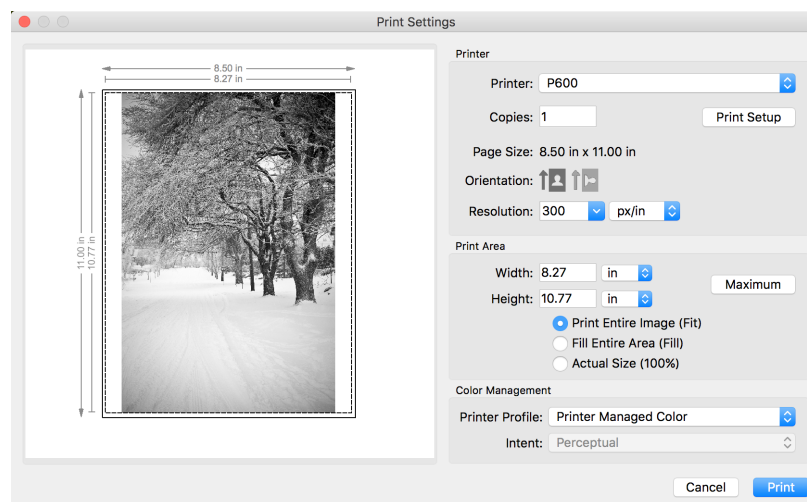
Print Settings

8.50 in
8.27 in
11.00 in
10.77 in

Printer
Printer: P600
Copies: 1
Print Setup
Page Size: 8.50 in x 11.00 in
Orientation:
Resolution: 300 px/in

Print Area
Width: 8.27 in
Height: 10.77 in
Maximum
Print Entire Image (Fit)
Fill Entire Area (Fill)
Actual Size (100%)

Color Management
Printer Profile: Printer Managed Color
Intent: Perceptual

Cancel
Print